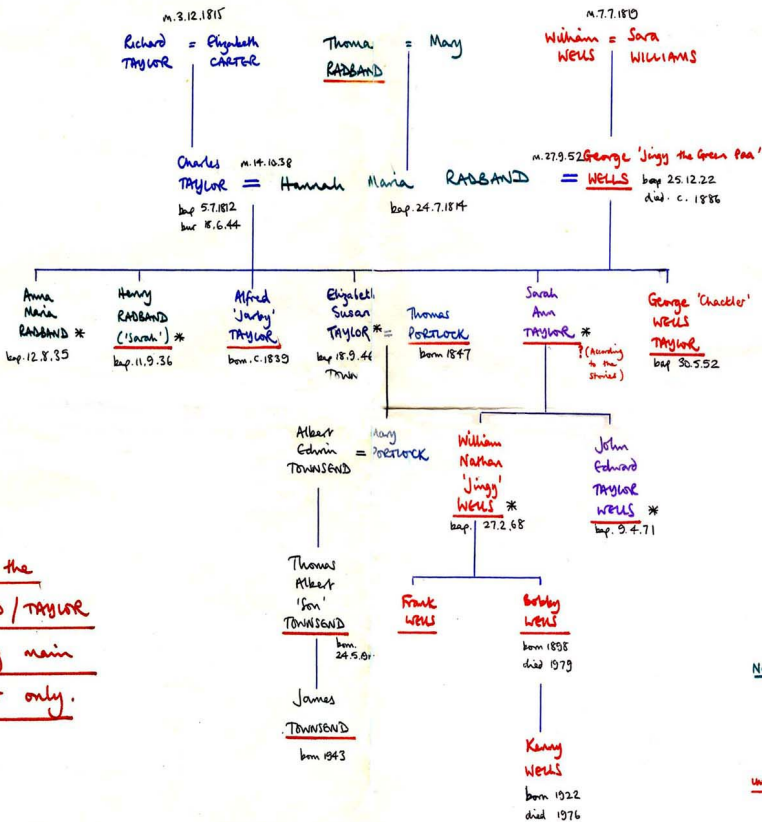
m.3.12.1815

Richard TAYLOR = Elizabeth CARTER

Thoma RADBAND = Mary

m.7.7.1819

William WELLS = Sara WILLIAMS

Charles TAYLOR m.14.10.38 = Hannah Maria RADBAND

bap 5.7.1812
bur 18.6.44

bap. 24.7.1814

m.27.9.52 = George 'Jingy the Green Pea' WELLS
bap 25.12.22
died c. 1886

Anna Maria RADBAND *
bap. 12.8.35

Henry RADBAND ('Sarah') *
bap. 11.9.36

Alfred 'Jarby' TAYLOR
born c.1839

Elizabeth Susan TAYLOR * = Thomas PORTLOCK
bap 18.9.44
Town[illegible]
born 1847

Sarah Ann TAYLOR *
? (According to the stories)

George 'Chackler' WELLS TAYLOR
bap 30.5.52

Albert Edwin TOWNSEND = Mary PORTLOCK

William Nathan 'Jingy' WELLS *
bap. 27.2.68

John Edward TAYLOR WELLS *
bap. 9.4.71

Thomas Albert 'Son' TOWNSEND
born 24.5.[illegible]

Frank WELLS

Bobby WELLS
born 1898
died 1979

James TOWNSEND
born 1943

Kenny WELLS
born 1922
died 1976

the
/ TAYLOR
main
only.

N

W